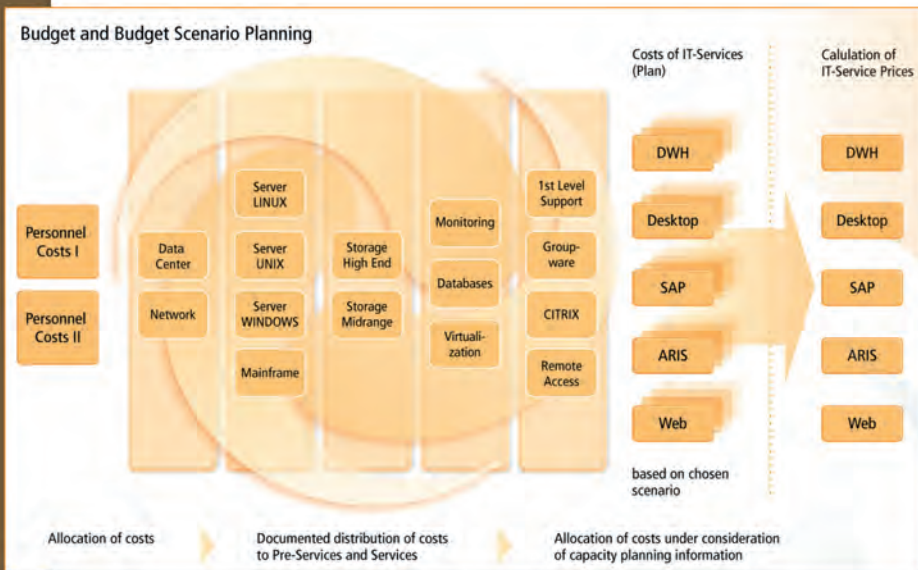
Budget and Budget Scenario Planning

Costs of IT-Services (Plan)

Calulation of IT-Service Prices

Personnel Costs I

Personnel Costs II

Data Center

Network

Server LINUX

Server UNIX

Server WINDOWS

Mainframe

Storage High End

Storage Midrange

Monitoring

Databases

Virtualization

1st Level Support

Groupware

CITRIX

Remote Access

DWH

Desktop

SAP

ARIS

Web

based on chosen scenario

DWH

Desktop

SAP

ARIS

Web

Allocation of costs

Documented distribution of costs to Pre-Services and Services

Allocation of costs under consideration of capacity planning information